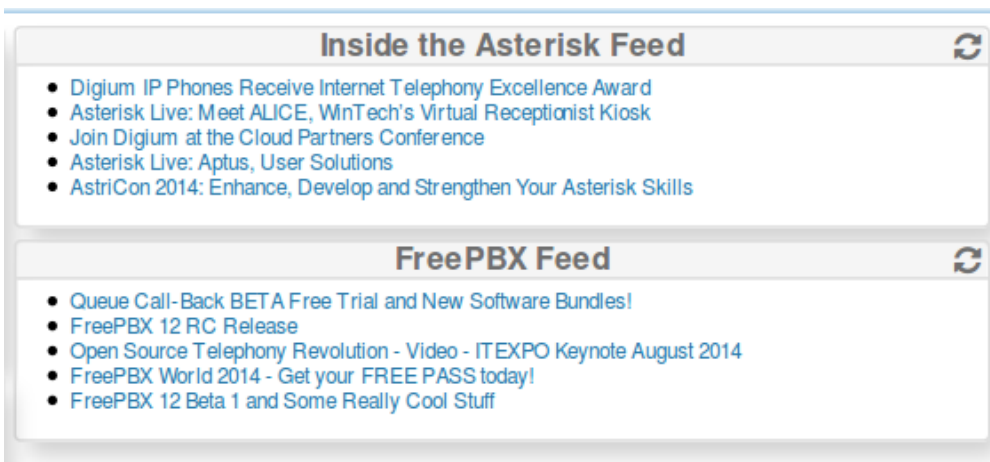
Inside the Asterisk Feed

- Digium IP Phones Receive Internet Telephony Excellence Award
- Asterisk Live: Meet ALICE, WinTech's Virtual Receptionist Kiosk
- Join Digium at the Cloud Partners Conference
- Asterisk Live: Aptus, User Solutions
- AstriCon 2014: Enhance, Develop and Strengthen Your Asterisk Skills

FreePBX Feed

- Queue Call-Back BETA Free Trial and New Software Bundles!
- FreePBX 12 RC Release
- Open Source Telephony Revolution - Video - ITEXPO Keynote August 2014
- FreePBX World 2014 - Get your FREE PASS today!
- FreePBX 12 Beta 1 and Some Really Cool Stuff